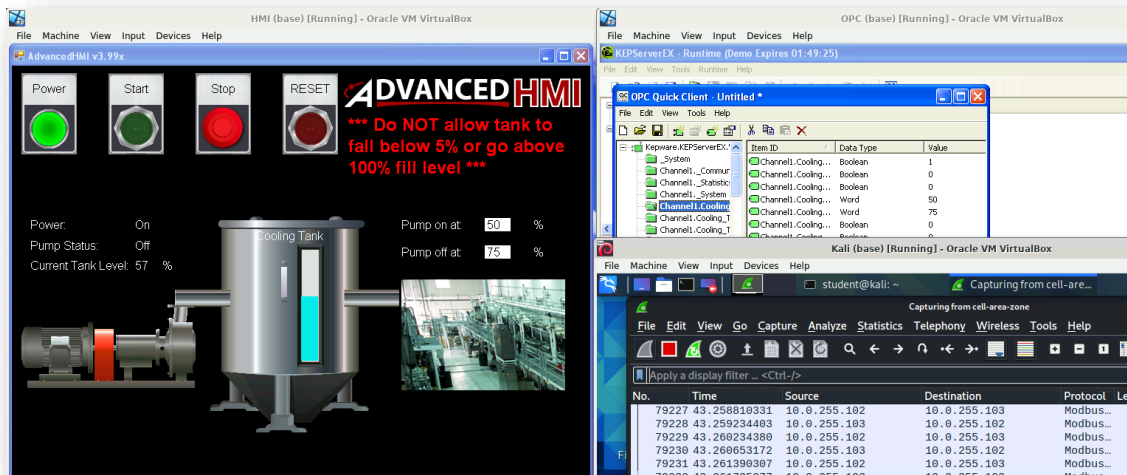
HMI (base) [Running] - Oracle VM VirtualBox
File Machine View Input Devices Help
AdvancedHMI v3.99x
Power
Start
Stop
RESET
ADVANCEDHMI
*** Do NOT allow tank to fall below 5% or go above 100% fill level ***
Power: On
Pump Status: Off
Current Tank Level: 57 %
Cooling Tank
Pump on at: 50 %
Pump off at: 75 %

OPC (base) [Running] - Oracle VM VirtualBox
File Machine View Input Devices Help
KEPServerEX - Runtime (Demo Expires 01:49:25)
File Edit View Tools Runtime Help
OPC Quick Client - Untitled *
File Edit View Tools Help
Kepware.KEPServerEX.
_System
Channel1._Commun
Channel1._Statistic
Channel1._System
Channel1.Cooling
Channel1.Cooling_T
Channel1.Cooling_T

| Item ID | Data Type | Value |
|---|---|---|
| Channel1.Cooling... | Boolean | 1 |
| Channel1.Cooling... | Boolean | 0 |
| Channel1.Cooling... | Boolean | 0 |
| Channel1.Cooling... | Word | 50 |
| Channel1.Cooling... | Word | 75 |
| Channel1.Cooling... | Boolean | 0 |

Kali (base) [Running] - Oracle VM VirtualBox
File Machine View Input Devices Help
student@kali: ~
Capturing from cell-are...
Capturing from cell-area-zone
File Edit View Go Capture Analyze Statistics Telephony Wireless Tools Help
Apply a display filter ... <Ctrl-/>

| No. | Time | Source | Destination | Protocol | Le |
|---|---|---|---|---|---|
| 79227 | 43.258810331 | 10.0.255.102 | 10.0.255.103 | Modbus... | |
| 79228 | 43.259234403 | 10.0.255.103 | 10.0.255.102 | Modbus... | |
| 79229 | 43.260234380 | 10.0.255.102 | 10.0.255.103 | Modbus... | |
| 79230 | 43.260653172 | 10.0.255.103 | 10.0.255.102 | Modbus... | |
| 79231 | 43.261390307 | 10.0.255.102 | 10.0.255.103 | Modbus... | |